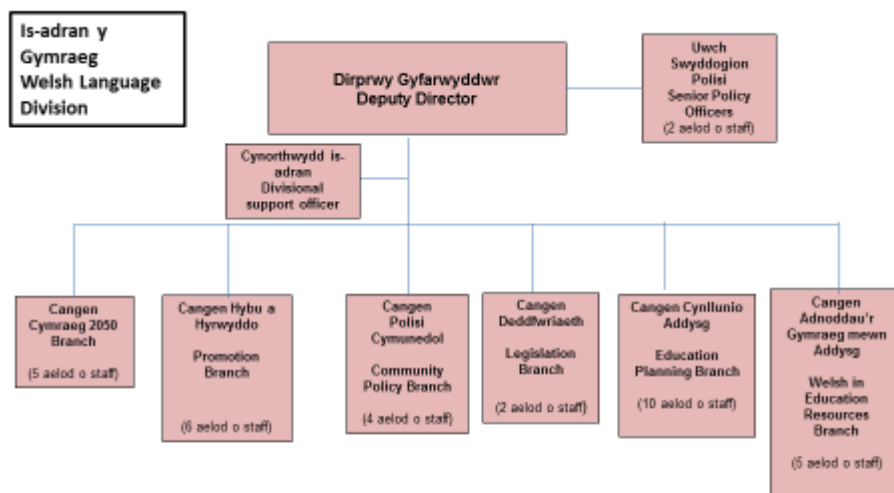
Is-adran y Gymraeg
Welsh Language Division

Dirprwy Gyfarwyddwr
Deputy Director

Uwch Swyddogion Polisi
Senior Policy Officers
(2 aelod o staff)

Cynorthwydd is-adran
Divisional support officer

Cangen Cymraeg 2050 Branch
(5 aelod o staff)

Cangen Hybu a Hyrwyddo
Promotion Branch
(6 aelod o staff)

Cangen Polisi Cymunedol
Community Policy Branch
(4 aelod o staff)

Cangen Deddfwriaeth
Legislation Branch
(2 aelod o staff)

Cangen Cynllunio Addysg
Education Planning Branch
(10 aelod o staff)

Cangen Adnoddau'r Gymraeg mewn Addysg
Welsh in Education Resources Branch
(5 aelod o staff)